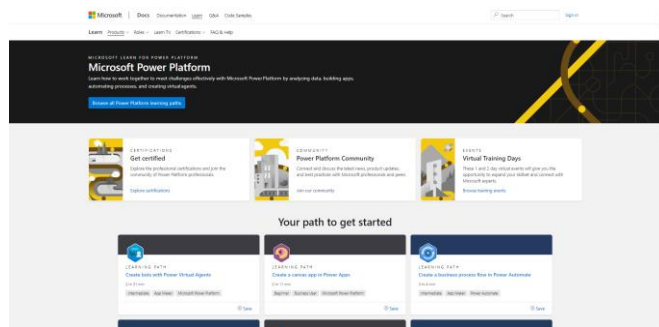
Microsoft | Docs Documentation Learn Q&A Code Samples

Search Sign in

Learn Products Roles Learn TV Certifications FAQ & Help

MICROSOFT LEARN FOR POWER PLATFORM

Microsoft Power Platform

Learn how to work together to meet challenges effectively with Microsoft Power Platform by analyzing data, building apps, automating processes, and creating virtual agents.

Browse all Power Platform learning paths

CERTIFICATIONS

Get certified

Explore the professional certifications and join the community of Power Platform professionals.

Explore certifications

COMMUNITY

Power Platform Community

Connect and discuss the latest news, product updates, and best practices with Microsoft professionals and peers.

Join our community

EVENTS

Virtual Training Days

These 1 and 2 day virtual events will give you the opportunity to expand your skillset and connect with Microsoft experts.

Browse training events

Your path to get started

LEARNING PATH

Create bots with Power Virtual Agents

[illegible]

Intermediate App Maker Microsoft Power Platform

Save

LEARNING PATH

Create a canvas app in Power Apps

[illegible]

Beginner Business User Microsoft Power Platform

Save

LEARNING PATH

Create a business process flow in Power Automate

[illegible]

Intermediate App Maker Power Automate

Save